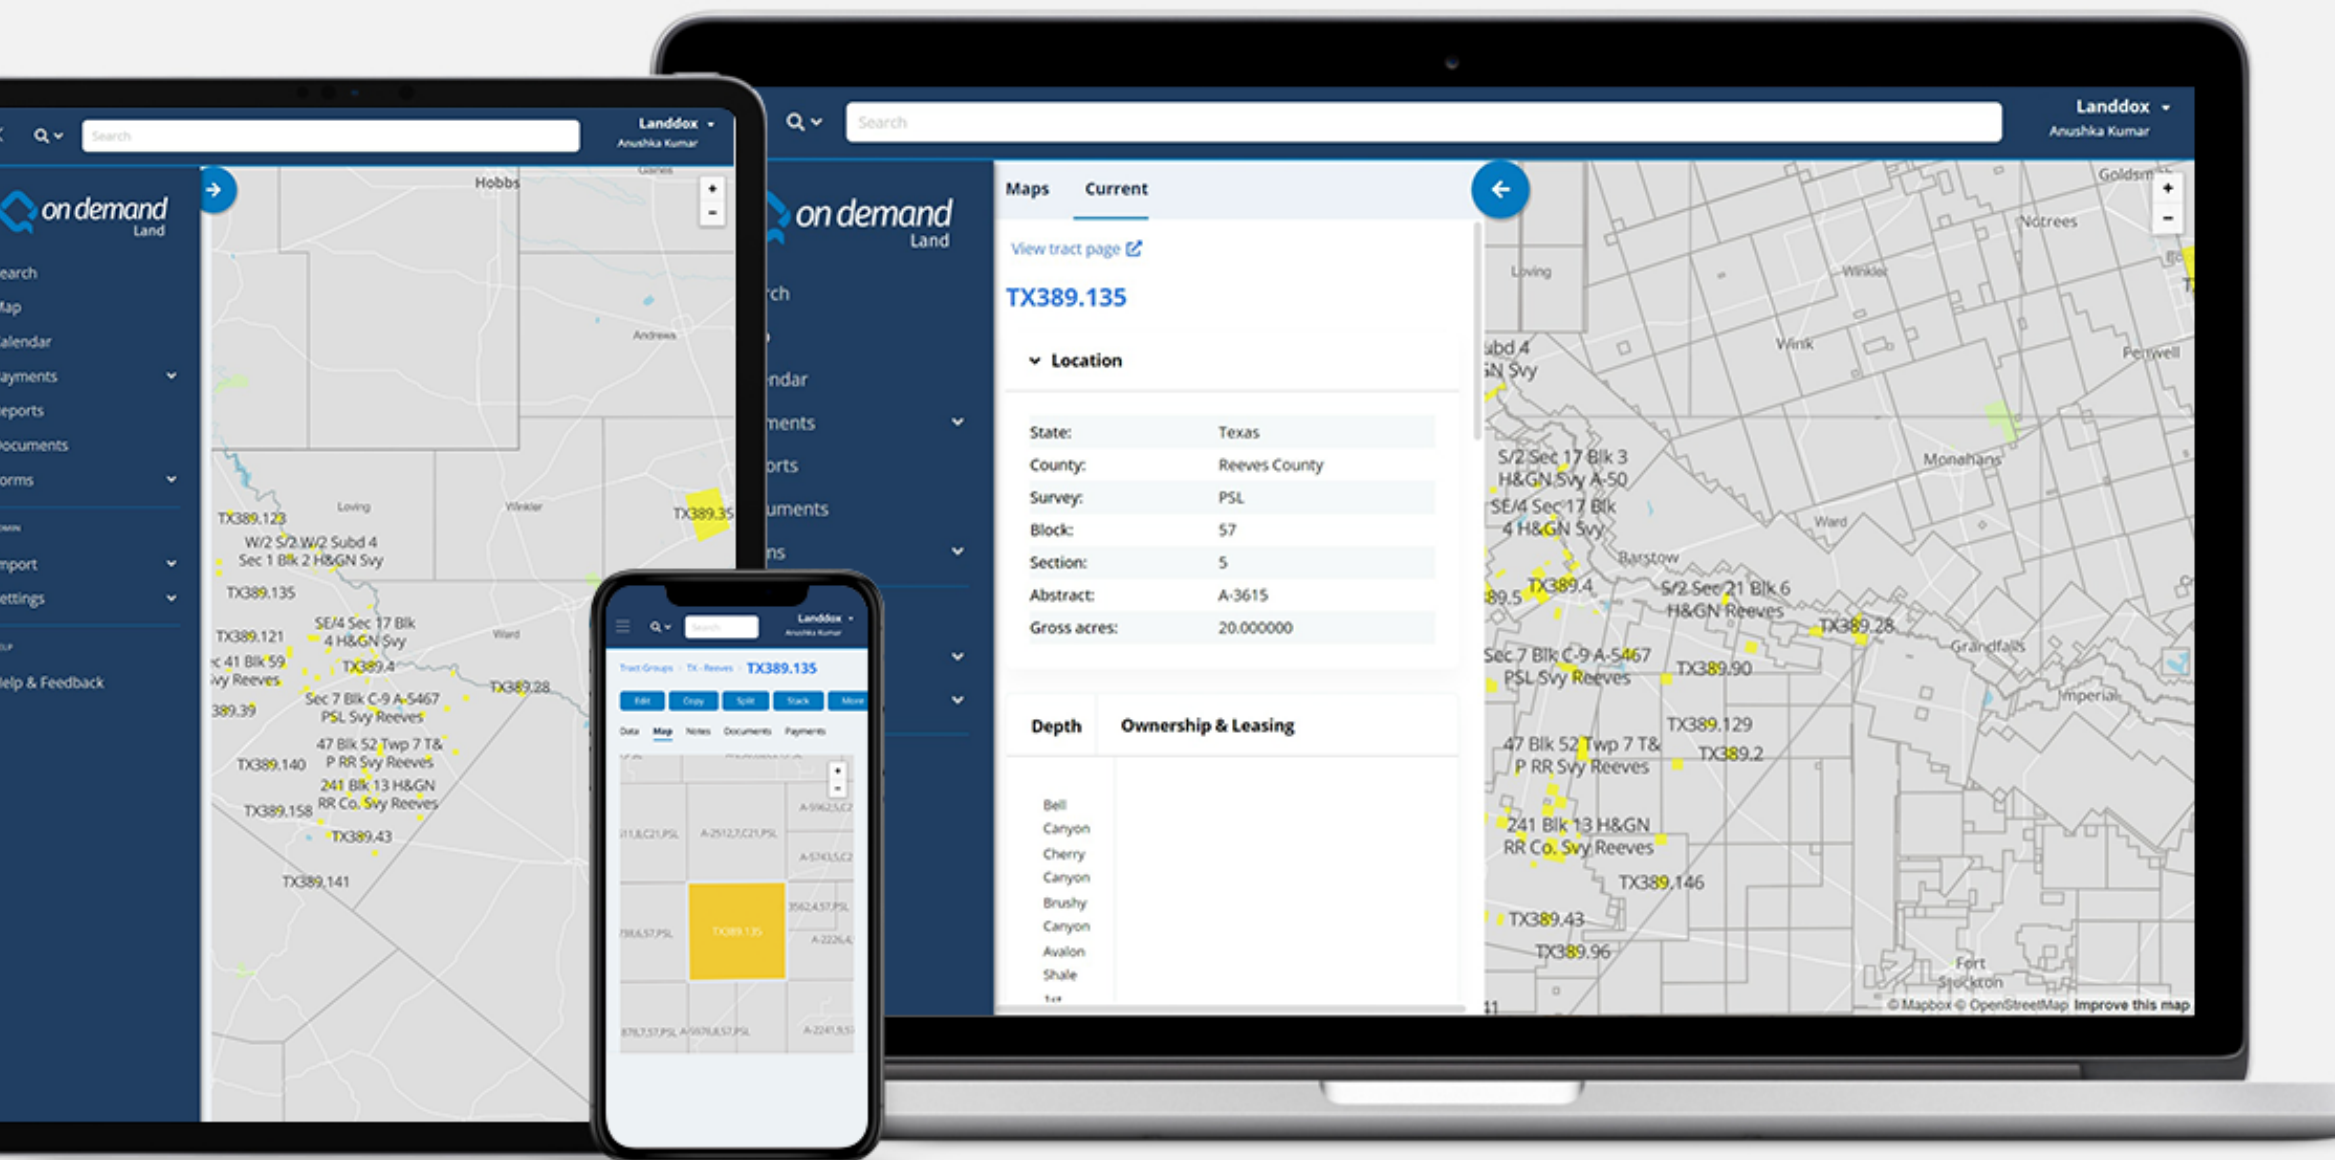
Search
Landdox
Anushka Kumar
on demand
Land
earch
Map
alendar
ayments
eports
ocuments
orms
mport
ettings
elp & Feedback
Hobbs
Andrews
Loving
Winkler
TX389.123
W/2 S/2 W/2 Subd 4
Sec 1 Blk 2 H&GN Svy
TX389.135
TX389.121
SE/4 Sec 17 Blk
4 H&GN Svy
TX389.4
Ward
c 41 Blk 59
vy Reeves
389.39
Sec 7 Blk C-9 A-5467
PSL Svy Reeves
TX389.28
47 Blk 52 Twp 7 T&
P RR Svy Reeves
TX389.140
241 Blk 13 H&GN
RR Co. Svy Reeves
TX389.158
TX389.43
TX389.141
TX389.35

Landdox
Tract Groups / TX - Reeves / TX389.135
Edit
Copy
Split
Stack
More
Data
Map
Notes
Documents
Payments
TX389.135

Search
Landdox
Anushka Kumar
on demand
Land
rch
ndar
ments
orts
uments
ns
Maps
Current
View tract page
TX389.135
Location

| State: | Texas |
|---|---|
| County: | Reeves County |
| Survey: | PSL |
| Block: | 57 |
| Section: | 5 |
| Abstract: | A-3615 |
| Gross acres: | 20.000000 |

Depth
Ownership & Leasing
Bell
Canyon
Cherry
Canyon
Brushy
Canyon
Avalon
Shale

Goldsmith
Notrees
Loving
Winkler
Wink
Penwell
ubd 4
N Svy
S/2 Sec 17 Blk 3
H&GN Svy A-50
SE/4 Sec 17 Blk
4 H&GN Svy
Monahans
Ward
Barstow
TX389.4
S/2 Sec 21 Blk 6
H&GN Reeves
89.5
TX389.28
Grandfalls
Sec 7 Blk C-9 A-5467
PSL Svy Reeves
TX389.90
Imperial
TX389.129
47 Blk 52 Twp 7 T&
P RR Svy Reeves
TX389.2
241 Blk 13 H&GN
RR Co. Svy Reeves
TX389.146
TX389.43
TX389.96
Fort
Stockton
© Mapbox © OpenStreetMap Improve this map